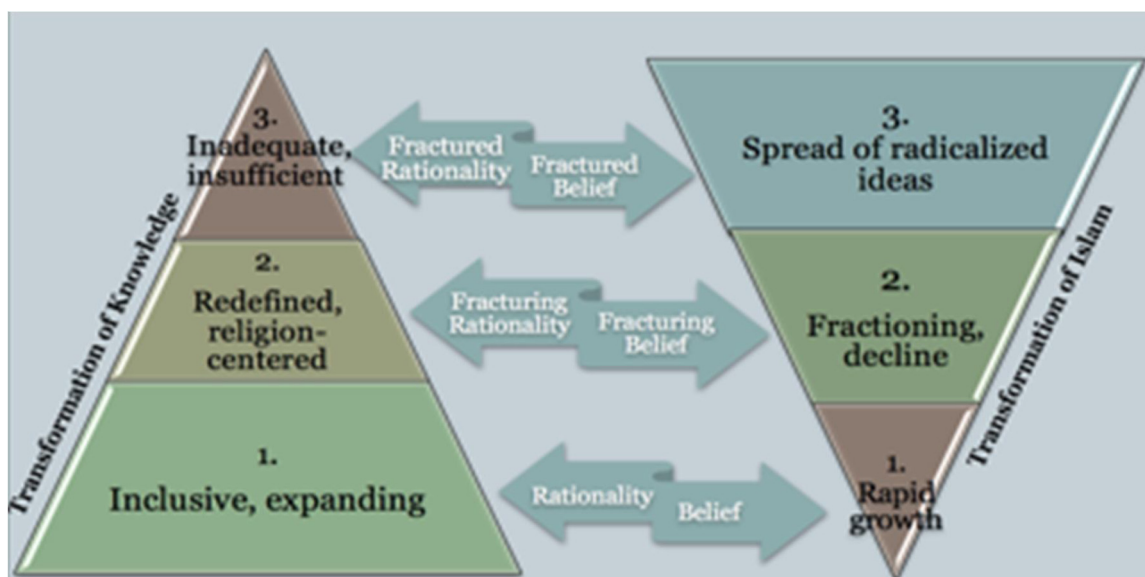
Transformation of Knowledge

3. Inadequate, insufficient

2. Redefined, religion-centered

1. Inclusive, expanding

Fractured Rationality

Fractured Belief

Fracturing Rationality

Fracturing Belief

Rationality

Belief

3. Spread of radicalized ideas

2. Fractioning, decline

1. Rapid growth

Transformation of Islam